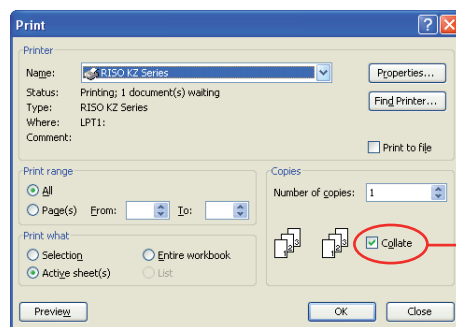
Print

Printer

Name: RISO KZ Series

Properties...

Status: Printing; 1 document(s) waiting

Type: RISO KZ Series

Find Printer...

Where: LPT1:

Comment:

Print to file

Print range

All

Page(s) From: To:

Copies

Number of copies: 1

Print what

Selection

Entire workbook

Active sheet(s)

List

Collate

Preview

OK

Close